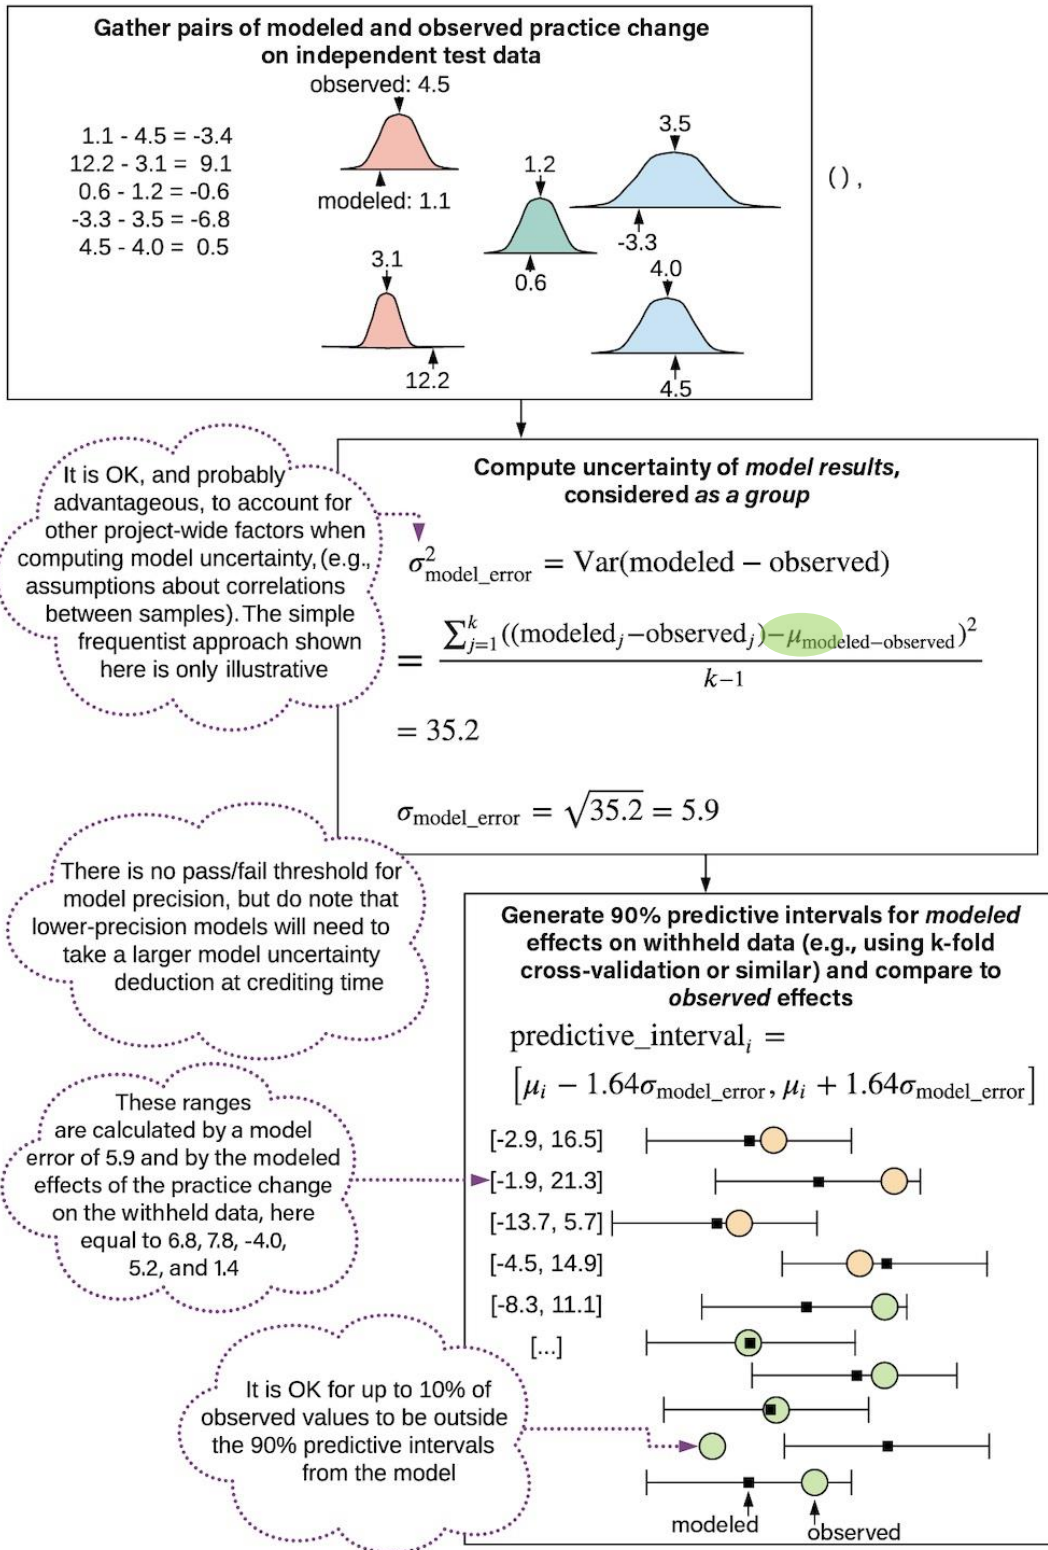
Gather pairs of modeled and observed practice change on independent test data

1.1 - 4.5 = -3.4
12.2 - 3.1 = 9.1
0.6 - 1.2 = -0.6
-3.3 - 3.5 = -6.8
4.5 - 4.0 = 0.5

observed: 4.5
modeled: 1.1
3.5
1.2
-3.3
0.6
3.1
12.2
4.0
4.5

(),

It is OK, and probably advantageous, to account for other project-wide factors when computing model uncertainty, (e.g., assumptions about correlations between samples). The simple frequentist approach shown here is only illustrative

Compute uncertainty of *model results*, considered *as a group*

$\sigma^2_{\text{model\_error}} = \text{Var}(\text{modeled} - \text{observed})$

$= \frac{\sum_{j=1}^{k}((\text{modeled}_j - \text{observed}_j) - \mu_{\text{modeled}-\text{observed}})^2}{k-1}$

$= 35.2$

$\sigma_{\text{model\_error}} = \sqrt{35.2} = 5.9$

There is no pass/fail threshold for model precision, but do note that lower-precision models will need to take a larger model uncertainty deduction at crediting time

Generate 90% predictive intervals for *modeled* effects on withheld data (e.g., using k-fold cross-validation or similar) and compare to *observed* effects

$\text{predictive\_interval}_i =$

$[\mu_i - 1.64\sigma_{\text{model\_error}}, \mu_i + 1.64\sigma_{\text{model\_error}}]$

These ranges are calculated by a model error of 5.9 and by the modeled effects of the practice change on the withheld data, here equal to 6.8, 7.8, -4.0, 5.2, and 1.4

[-2.9, 16.5]
[-1.9, 21.3]
[-13.7, 5.7]
[-4.5, 14.9]
[-8.3, 11.1]
[...]

It is OK for up to 10% of observed values to be outside the 90% predictive intervals from the model

modeled
observed